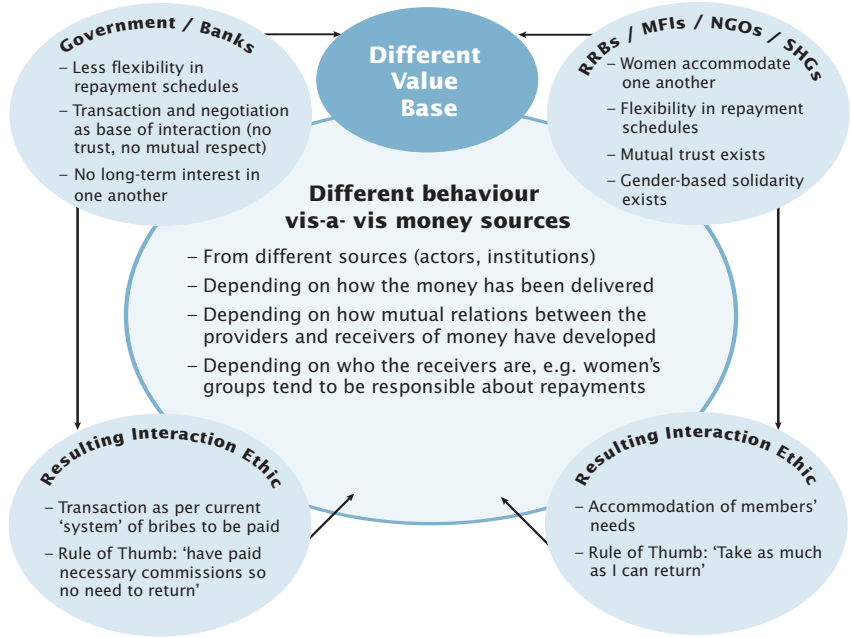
Government / Banks

– Less flexibility in repayment schedules

– Transaction and negotiation as base of interaction (no trust, no mutual respect)

– No long-term interest in one another

Different Value Base

RRBs / MFIs / NGOs / SHGs

– Women accommodate one another

– Flexibility in repayment schedules

– Mutual trust exists

– Gender-based solidarity exists

Different behaviour vis-a- vis money sources

– From different sources (actors, institutions)

– Depending on how the money has been delivered

– Depending on how mutual relations between the providers and receivers of money have developed

– Depending on who the receivers are, e.g. women's groups tend to be responsible about repayments

Resulting Interaction Ethic

– Transaction as per current 'system' of bribes to be paid

– Rule of Thumb: 'have paid necessary commissions so no need to return'

Resulting Interaction Ethic

– Accommodation of members' needs

– Rule of Thumb: 'Take as much as I can return'